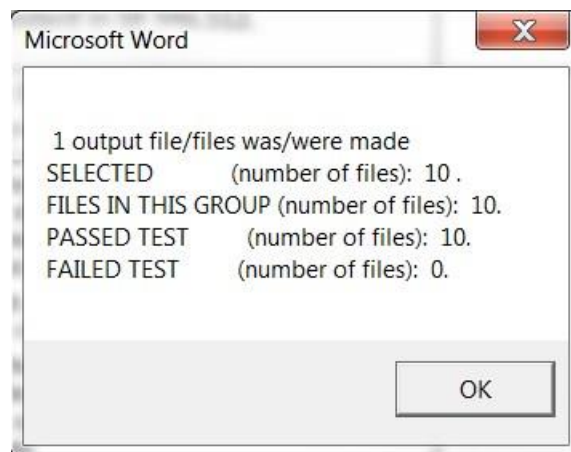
Microsoft Word

X

1 output file/files was/were made
SELECTED (number of files): 10 .
FILES IN THIS GROUP (number of files): 10.
PASSED TEST (number of files): 10.
FAILED TEST (number of files): 0.

OK